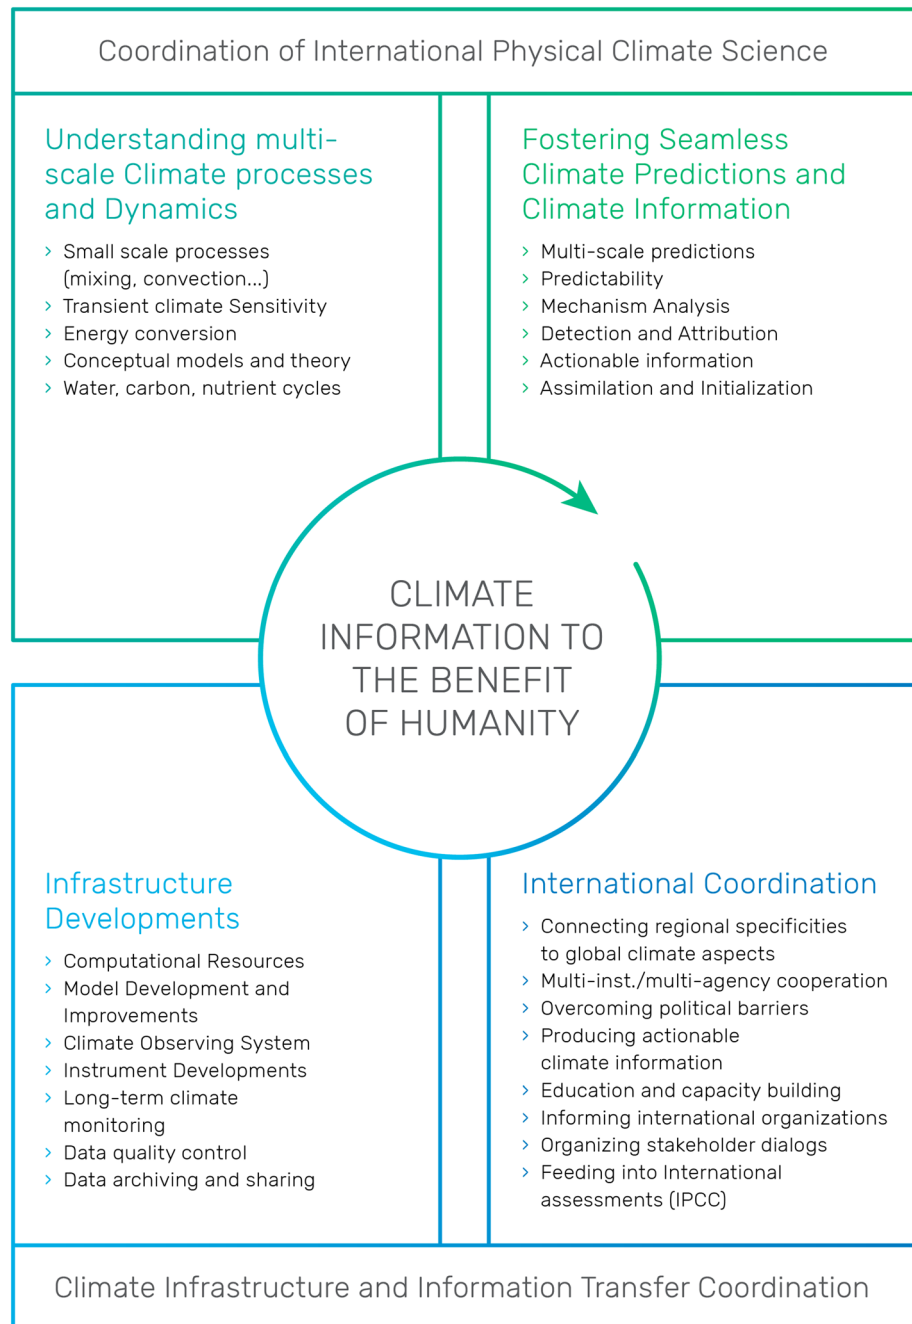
Coordination of International Physical Climate Science

Understanding multi-scale Climate processes and Dynamics

› Small scale processes (mixing, convection...)
› Transient climate Sensitivity
› Energy conversion
› Conceptual models and theory
› Water, carbon, nutrient cycles

Fostering Seamless Climate Predictions and Climate Information

› Multi-scale predictions
› Predictability
› Mechanism Analysis
› Detection and Attribution
› Actionable information
› Assimilation and Initialization

CLIMATE INFORMATION TO THE BENEFIT OF HUMANITY

Infrastructure Developments

› Computational Resources
› Model Development and Improvements
› Climate Observing System
› Instrument Developments
› Long-term climate monitoring
› Data quality control
› Data archiving and sharing

International Coordination

› Connecting regional specificities to global climate aspects
› Multi-inst./multi-agency cooperation
› Overcoming political barriers
› Producing actionable climate information
› Education and capacity building
› Informing international organizations
› Organizing stakeholder dialogs
› Feeding into International assessments (IPCC)

Climate Infrastructure and Information Transfer Coordination